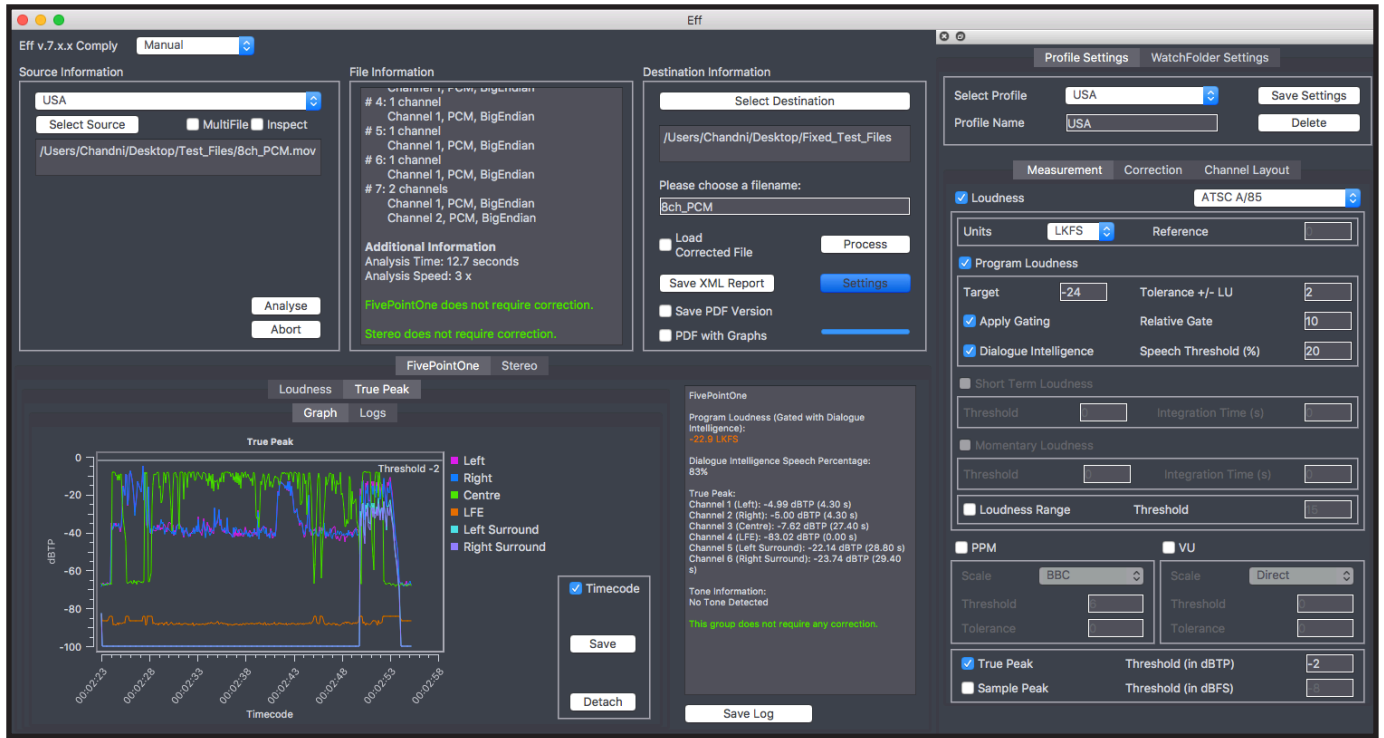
Eff

Eff v.7.x.x Comply Manual

Source Information

USA

Select Source MultiFile Inspect

/Users/Chandni/Desktop/Test_Files/8ch_PCM.mov

Analyse

Abort

File Information

Channel 1, PCM, BigEndian
# 4: 1 channel
Channel 1, PCM, BigEndian
# 5: 1 channel
Channel 1, PCM, BigEndian
# 6: 1 channel
Channel 1, PCM, BigEndian
# 7: 2 channels
Channel 1, PCM, BigEndian
Channel 2, PCM, BigEndian

Additional Information
Analysis Time: 12.7 seconds
Analysis Speed: 3 x

FivePointOne does not require correction.

Stereo does not require correction.

Destination Information

Select Destination

/Users/Chandni/Desktop/Fixed_Test_Files

Please choose a filename:

8ch_PCM

Load Corrected File

Process

Save XML Report

Settings

Save PDF Version

PDF with Graphs

FivePointOne Stereo

Loudness True Peak

Graph Logs

True Peak

Threshold -2

0
-20
-40
-60
-80
-100

dBTP

00:02:23 00:02:28 00:02:33 00:02:38 00:02:43 00:02:48 00:02:53 00:02:58

Timecode

Left
Right
Centre
LFE
Left Surround
Right Surround

Timecode

Save

Detach

FivePointOne

Program Loudness (Gated with Dialogue Intelligence):
-22.9 LKFS

Dialogue Intelligence Speech Percentage:
83%

True Peak:
Channel 1 (Left): -4.99 dBTP (4.30 s)
Channel 2 (Right): -5.00 dBTP (4.30 s)
Channel 3 (Centre): -7.62 dBTP (27.40 s)
Channel 4 (LFE): -83.02 dBTP (0.00 s)
Channel 5 (Left Surround): -22.14 dBTP (28.80 s)
Channel 6 (Right Surround): -23.74 dBTP (29.40 s)

Tone Information:
No Tone Detected

This group does not require any correction.

Save Log

Profile Settings WatchFolder Settings

Select Profile USA Save Settings

Profile Name USA Delete

Measurement Correction Channel Layout

Loudness ATSC A/85

Units LKFS Reference

Program Loudness

Target -24 Tolerance +/- LU 2

Apply Gating Relative Gate 10

Dialogue Intelligence Speech Threshold (%) 20

Short Term Loudness

Threshold Integration Time (s)

Momentary Loudness

Threshold Integration Time (s)

Loudness Range Threshold

PPM

VU

Scale BBC

Threshold

Tolerance

Scale Direct

Threshold

Tolerance

True Peak Threshold (in dBTP) -2

Sample Peak Threshold (in dBFS)